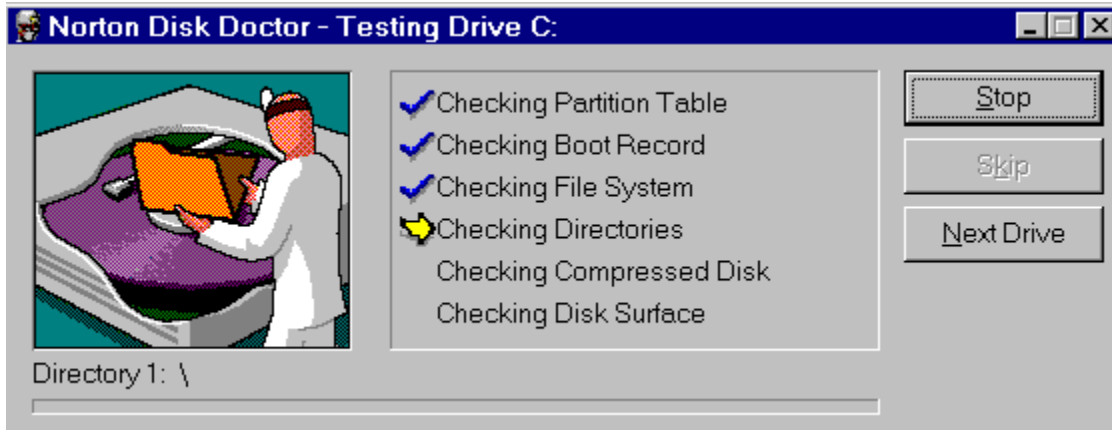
Norton Disk Doctor - Testing Drive C:

Checking Partition Table
Checking Boot Record
Checking File System
Checking Directories
Checking Compressed Disk
Checking Disk Surface

Stop

Skip

Next Drive

Directory 1: \